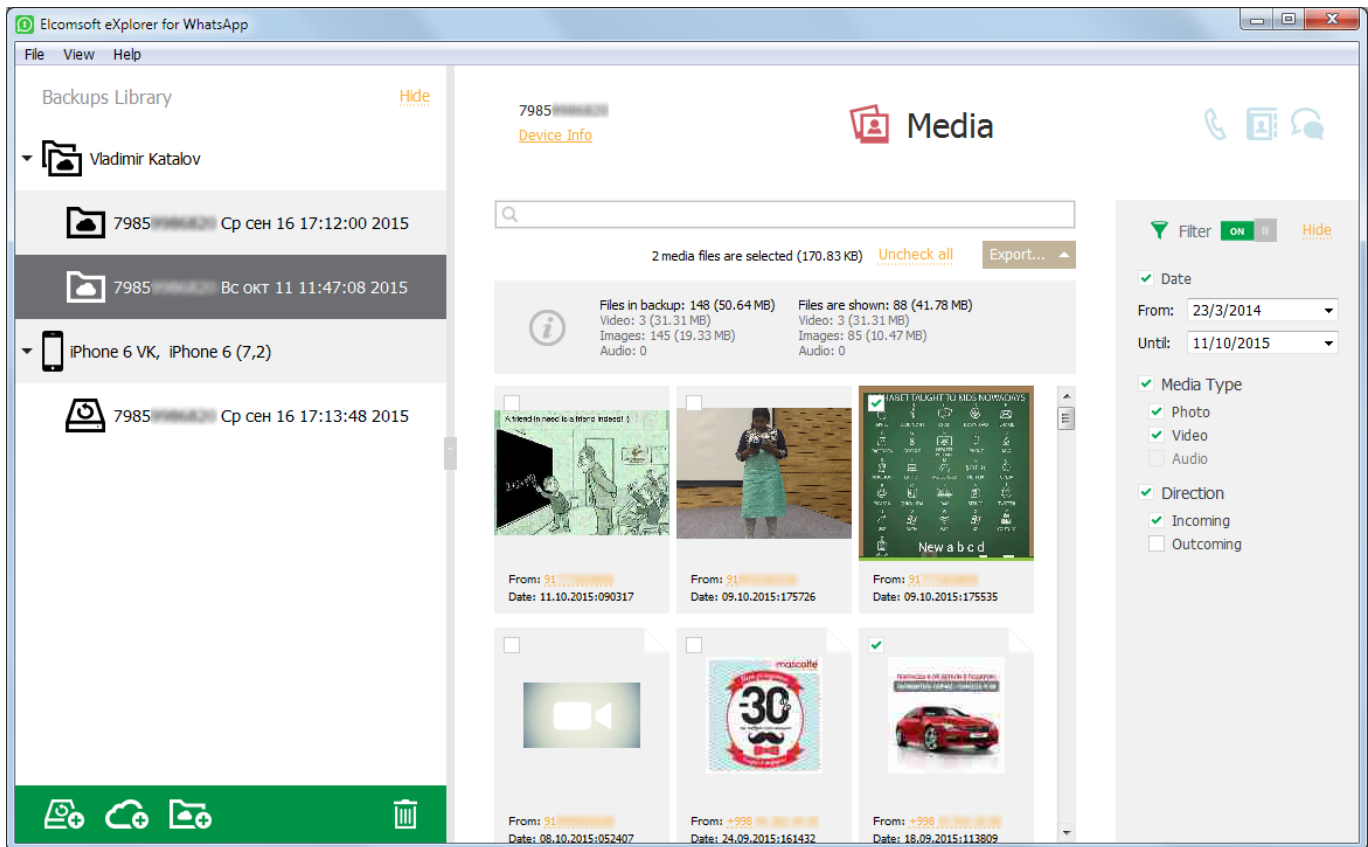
Elcomsoft eXplorer for WhatsApp

File View Help

Backups Library Hide

Vladimir Katalov

7985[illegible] Ср сен 16 17:12:00 2015

7985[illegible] Вс окт 11 11:47:08 2015

iPhone 6 VK, iPhone 6 (7,2)

7985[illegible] Ср сен 16 17:13:48 2015

7985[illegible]
Device Info

Media

2 media files are selected (170.83 KB) Uncheck all Export...

Files in backup: 148 (50.64 MB)
Video: 3 (31.31 MB)
Images: 145 (19.33 MB)
Audio: 0

Files are shown: 88 (41.78 MB)
Video: 3 (31.31 MB)
Images: 85 (10.47 MB)
Audio: 0

A friend in need is a friend indeed! :)

ALPHABET TAUGHT TO KIDS NOWADAYS

New a b c d

From: 91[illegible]
Date: 11.10.2015:090317

From: 91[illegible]
Date: 09.10.2015:175726

From: 91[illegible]
Date: 09.10.2015:175535

30

From: 91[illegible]
Date: 08.10.2015:052407

From: +998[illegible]
Date: 24.09.2015:161432

From: +998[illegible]
Date: 18.09.2015:113809

Filter ON Hide

Date
From: 23/3/2014
Until: 11/10/2015

Media Type
Photo
Video
Audio

Direction
Incoming
Outcoming